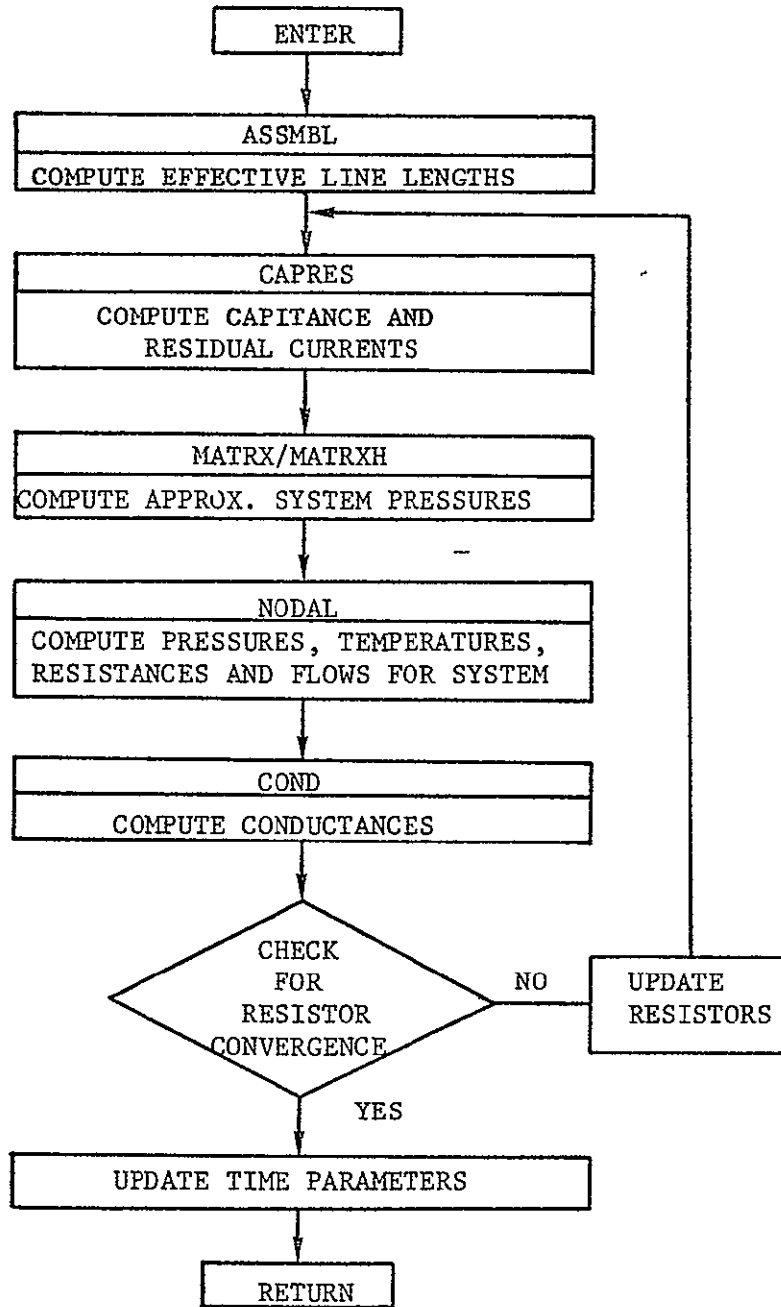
ENTER

ASSMBL

COMPUTE EFFECTIVE LINE LENGTHS

CAPRES

COMPUTE CAPITANCE AND RESIDUAL CURRENTS

MATRX/MATRXH

COMPUTE APPROX. SYSTEM PRESSURES

NODAL

COMPUTE PRESSURES, TEMPERATURES, RESISTANCES AND FLOWS FOR SYSTEM

COND

COMPUTE CONDUCTANCES

CHECK FOR RESISTOR CONVERGENCE

NO

UPDATE RESISTORS

YES

UPDATE TIME PARAMETERS

RETURN